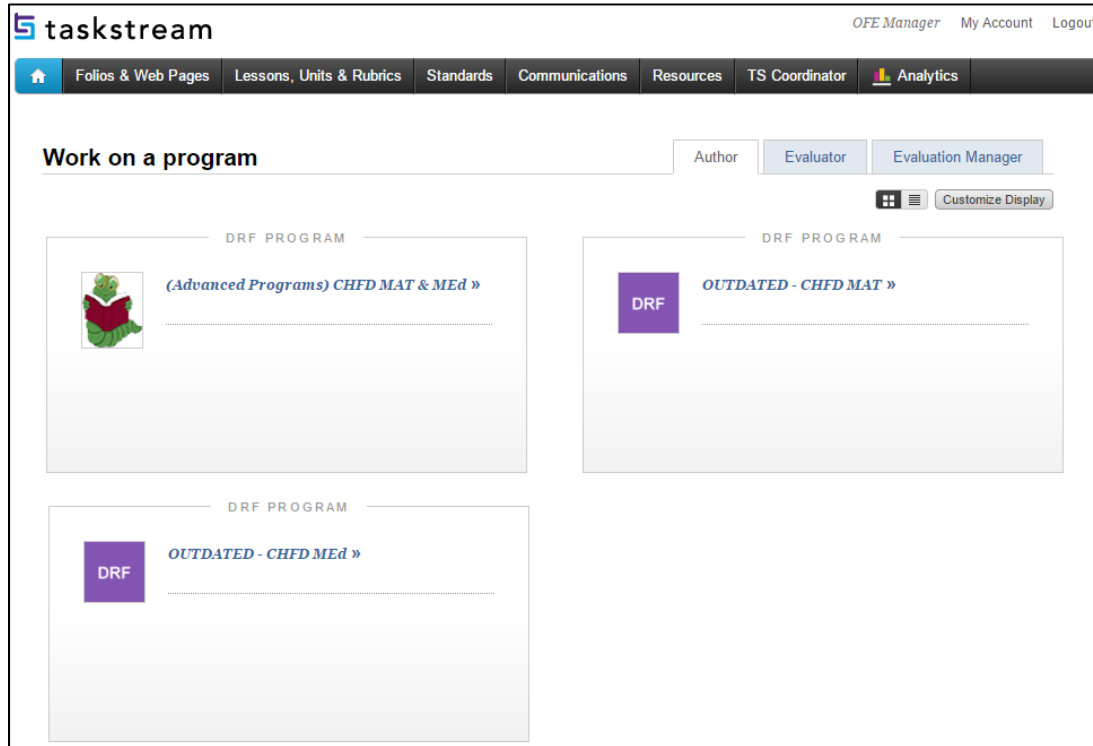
taskstream

OFE Manager My Account Logout

Folios & Web Pages | Lessons, Units & Rubrics | Standards | Communications | Resources | TS Coordinator | Analytics

Work on a program

Author | Evaluator | Evaluation Manager

Customize Display

DRF PROGRAM

(Advanced Programs) CHFD MAT & MEd »

DRF PROGRAM

DRF

OUTDATED - CHFD MAT »

DRF PROGRAM

DRF

OUTDATED - CHFD MEd »